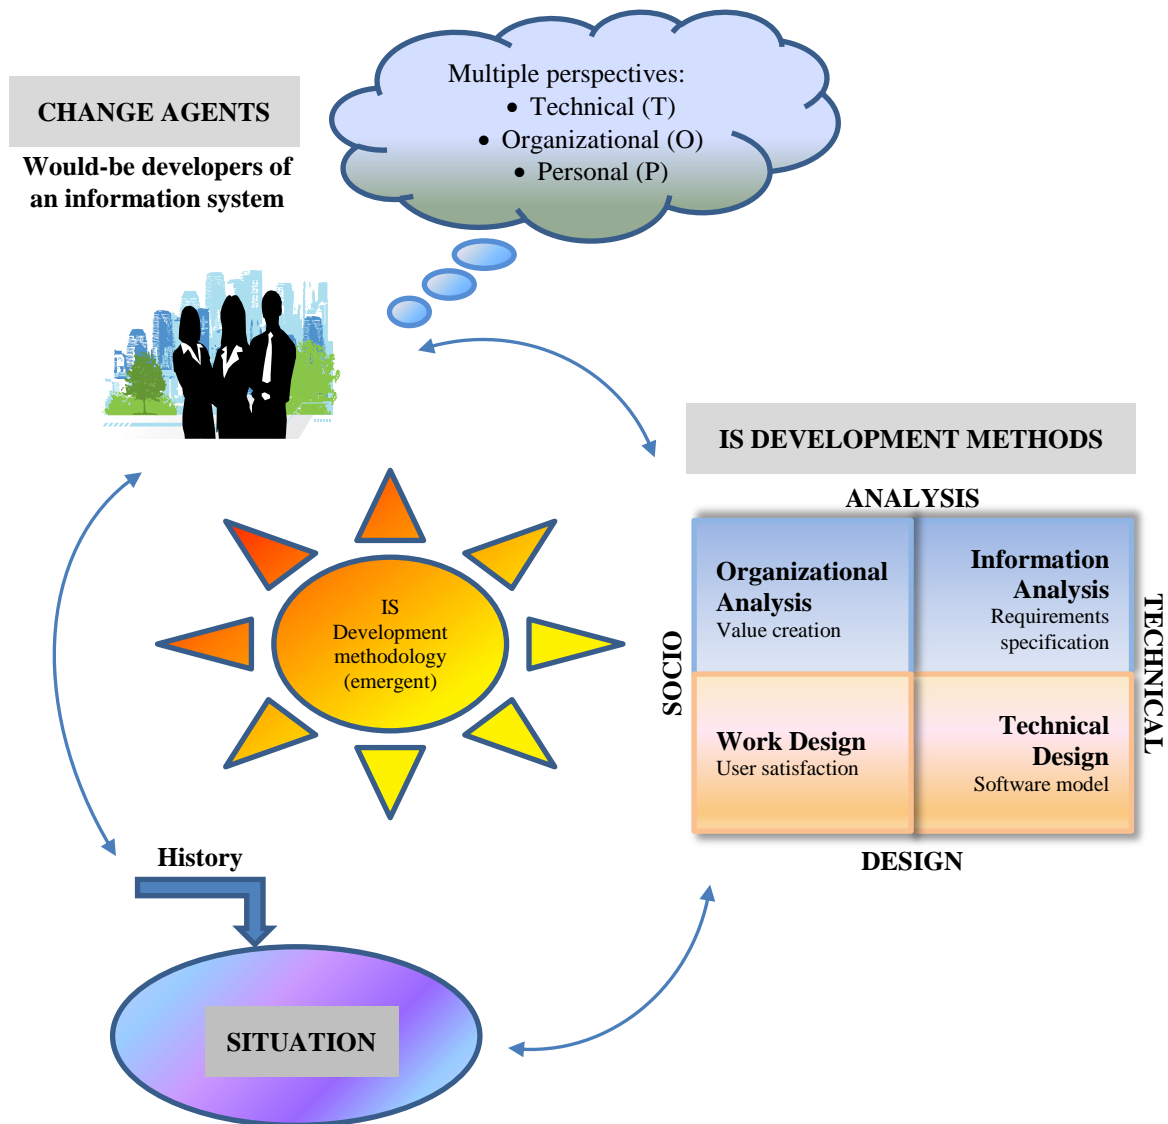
CHANGE AGENTS

Would-be developers of an information system

Multiple perspectives:
• Technical (T)
• Organizational (O)
• Personal (P)

IS DEVELOPMENT METHODS

ANALYSIS

SOCIO

TECHNICAL

| Organizational Analysis Value creation | Information Analysis Requirements specification |
|---|---|
| Work Design User satisfaction | Technical Design Software model |

DESIGN

IS Development methodology (emergent)

History

SITUATION